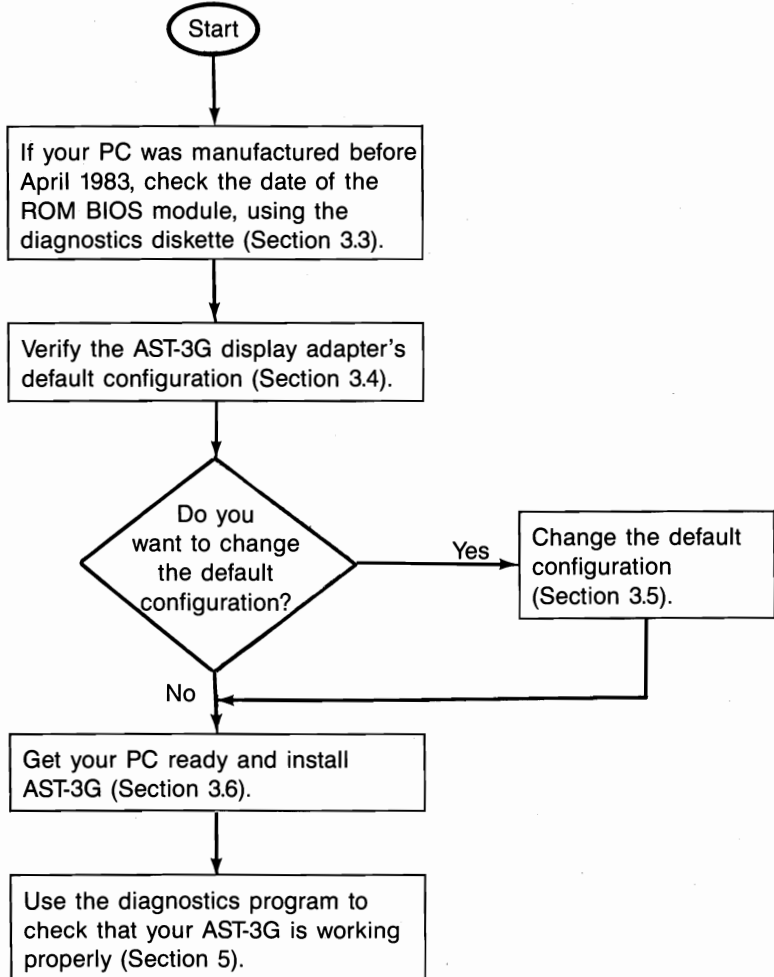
Start

If your PC was manufactured before April 1983, check the date of the ROM BIOS module, using the diagnostics diskette (Section 3.3).

Verify the AST-3G display adapter's default configuration (Section 3.4).

Do you want to change the default configuration?

Yes

Change the default configuration (Section 3.5).

No

Get your PC ready and install AST-3G (Section 3.6).

Use the diagnostics program to check that your AST-3G is working properly (Section 5).